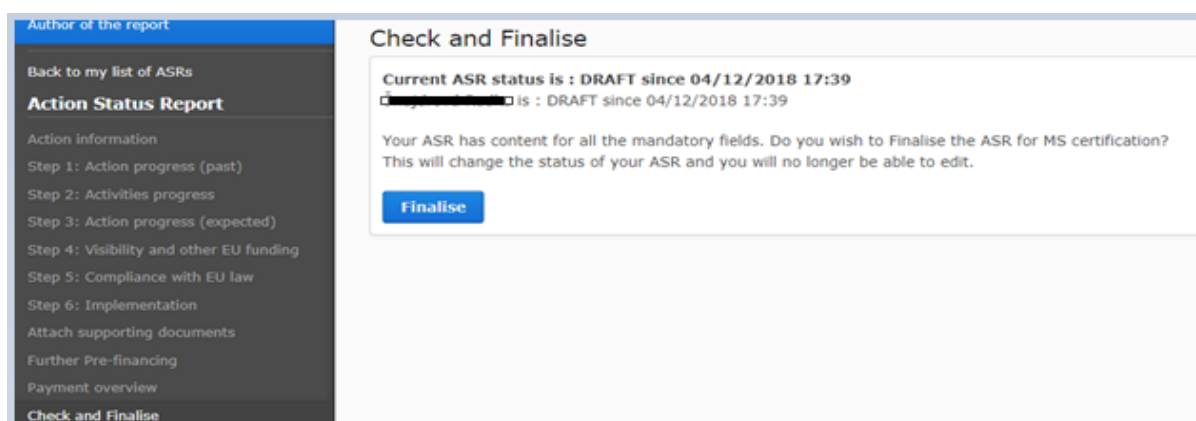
Author of the report

Back to my list of ASRs

Action Status Report

Action information

Step 1: Action progress (past)

Step 2: Activities progress

Step 3: Action progress (expected)

Step 4: Visibility and other EU funding

Step 5: Compliance with EU law

Step 6: Implementation

Attach supporting documents

Further Pre-financing

Payment overview

Check and Finalise

Check and Finalise

Current ASR status is : DRAFT since 04/12/2018 17:39

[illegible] is : DRAFT since 04/12/2018 17:39

Your ASR has content for all the mandatory fields. Do you wish to Finalise the ASR for MS certification? This will change the status of your ASR and you will no longer be able to edit.

Finalise